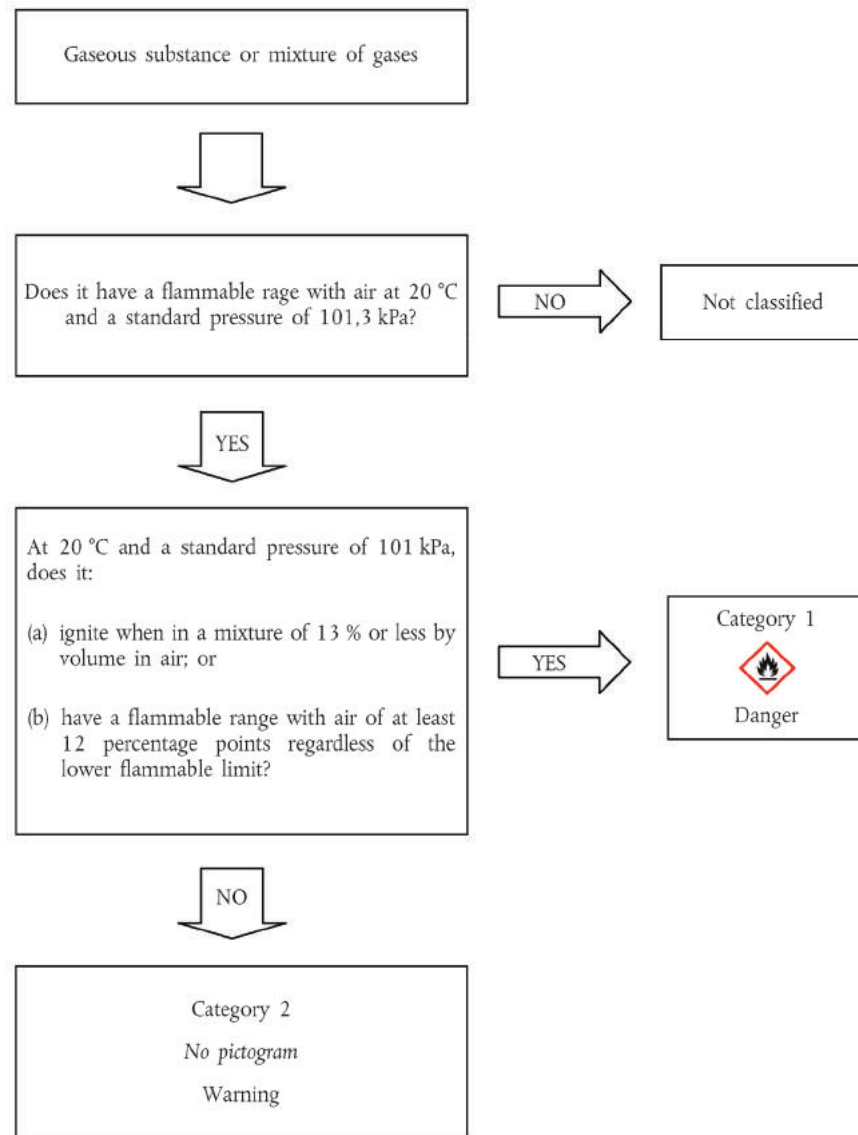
Gaseous substance or mixture of gases

Does it have a flammable rage with air at 20 °C and a standard pressure of 101,3 kPa?

NO

Not classified

YES

At 20 °C and a standard pressure of 101 kPa, does it:

(a) ignite when in a mixture of 13 % or less by volume in air; or

(b) have a flammable range with air of at least 12 percentage points regardless of the lower flammable limit?

YES

Category 1

Danger

NO

Category 2

*No pictogram*

Warning